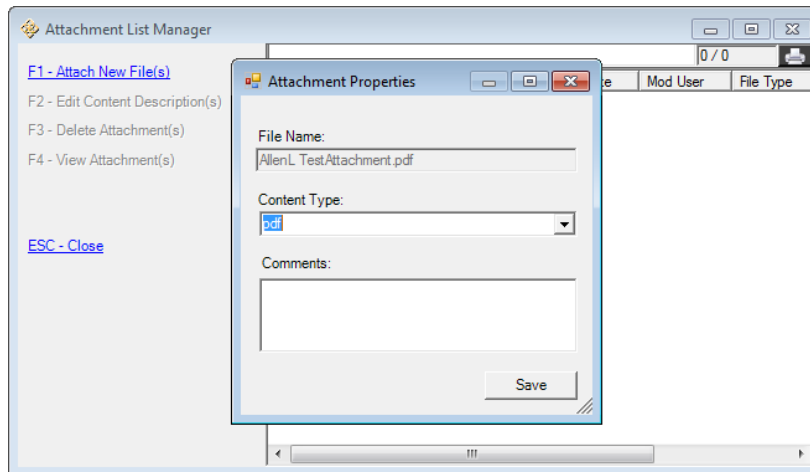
Attachment List Manager

F1 - Attach New File(s)
F2 - Edit Content Description(s)
F3 - Delete Attachment(s)
F4 - View Attachment(s)

ESC - Close

0 / 0

te | Mod User | File Type

Attachment Properties

File Name:
AllenL TestAttachment.pdf

Content Type:
pdf

Comments:

Save